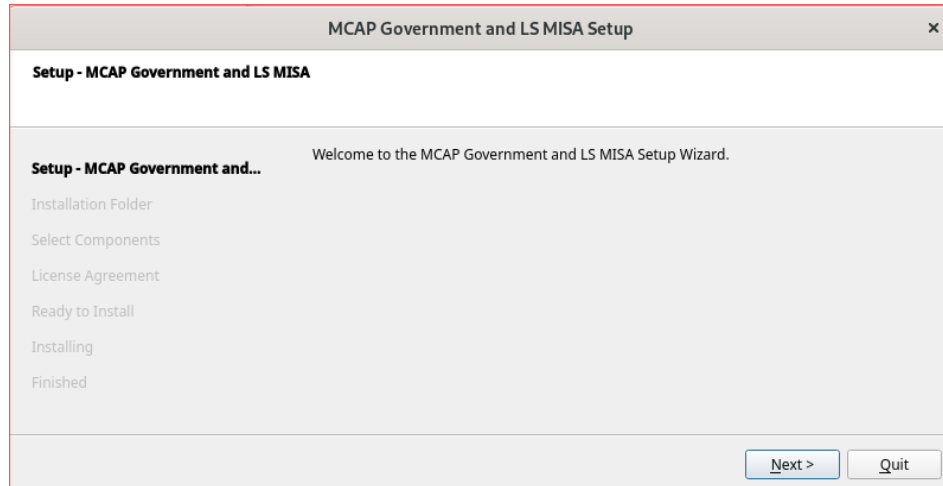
MCAP Government and LS MISA Setup ×

Setup - MCAP Government and LS MISA

Setup - MCAP Government and...
Installation Folder
Select Components
License Agreement
Ready to Install
Installing
Finished

Welcome to the MCAP Government and LS MISA Setup Wizard.

Next > Quit